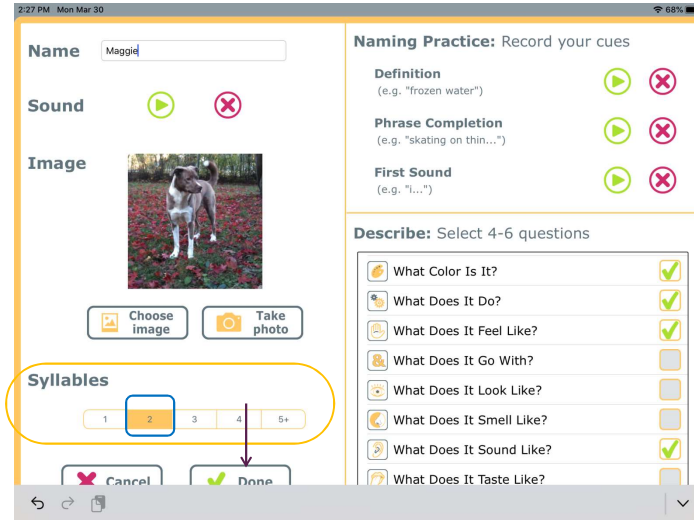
2:27 PM Mon Mar 30

68%

Name Maggie

Sound

Image

Choose image

Take photo

Syllables

1 2 3 4 5+

Cancel

Done

Naming Practice: Record your cues

Definition
(e.g. "frozen water")

Phrase Completion
(e.g. "skating on thin...")

First Sound
(e.g. "i...")

Describe: Select 4-6 questions

What Color Is It?

What Does It Do?

What Does It Feel Like?

What Does It Go With?

What Does It Look Like?

What Does It Smell Like?

What Does It Sound Like?

What Does It Taste Like?